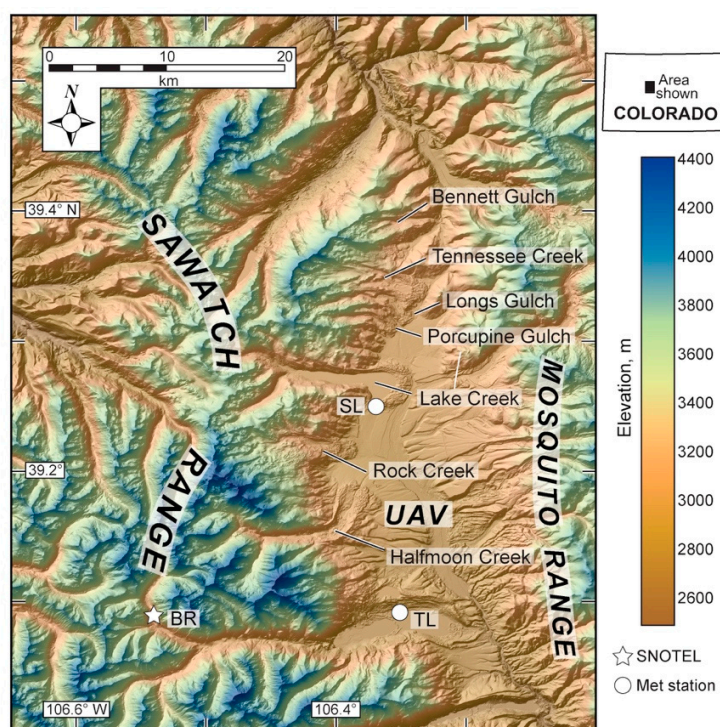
0 10 20
km
N

Area shown
COLORADO

39.4° N
39.2°
106.6° W
106.4°

SAWATCH
RANGE
MOSQUITO RANGE

Bennett Gulch
Tennessee Creek
Longs Gulch
Porcupine Gulch
Lake Creek
SL
Rock Creek
UAV
Halfmoon Creek
TL
BR

4400
4200
4000
3800
3600
3400
3200
3000
2800
2600
Elevation, m

SNOTEL
Met station